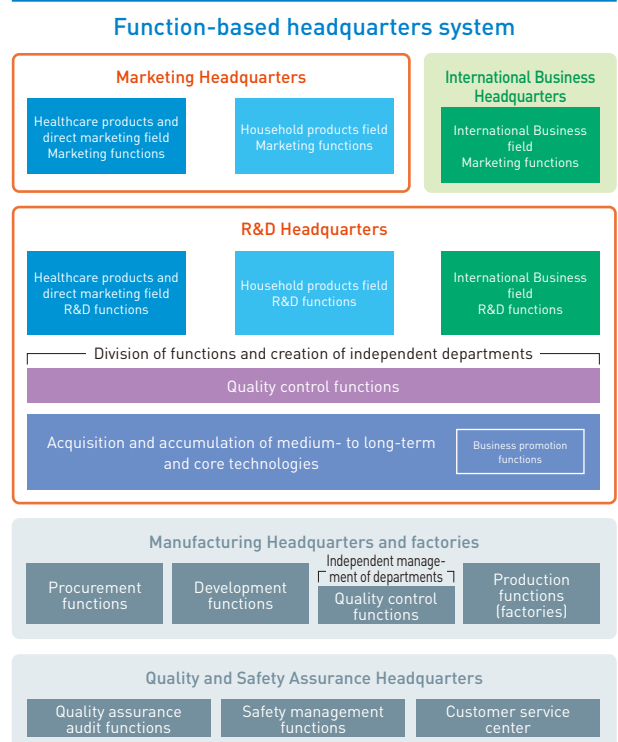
Function-based headquarters system

Marketing Headquarters

Healthcare products and direct marketing field Marketing functions

Household products field Marketing functions

International Business Headquarters

International Business field Marketing functions

R&D Headquarters

Healthcare products and direct marketing field R&D functions

Household products field R&D functions

International Business field R&D functions

Division of functions and creation of independent departments

Quality control functions

Acquisition and accumulation of medium- to long-term and core technologies

Business promotion functions

Manufacturing Headquarters and factories

Procurement functions

Development functions

Independent management of departments

Quality control functions

Production functions (factories)

Quality and Safety Assurance Headquarters

Quality assurance audit functions

Safety management functions

Customer service center